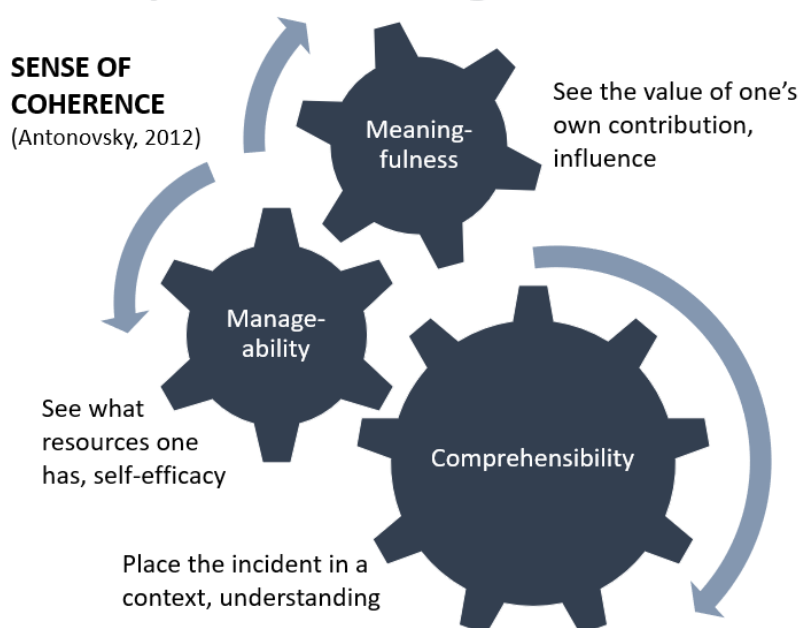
SENSE OF COHERENCE
(Antonovsky, 2012)

Meaningfulness

See the value of one's own contribution, influence

Manageability

See what resources one has, self-efficacy

Comprehensibility

Place the incident in a context, understanding